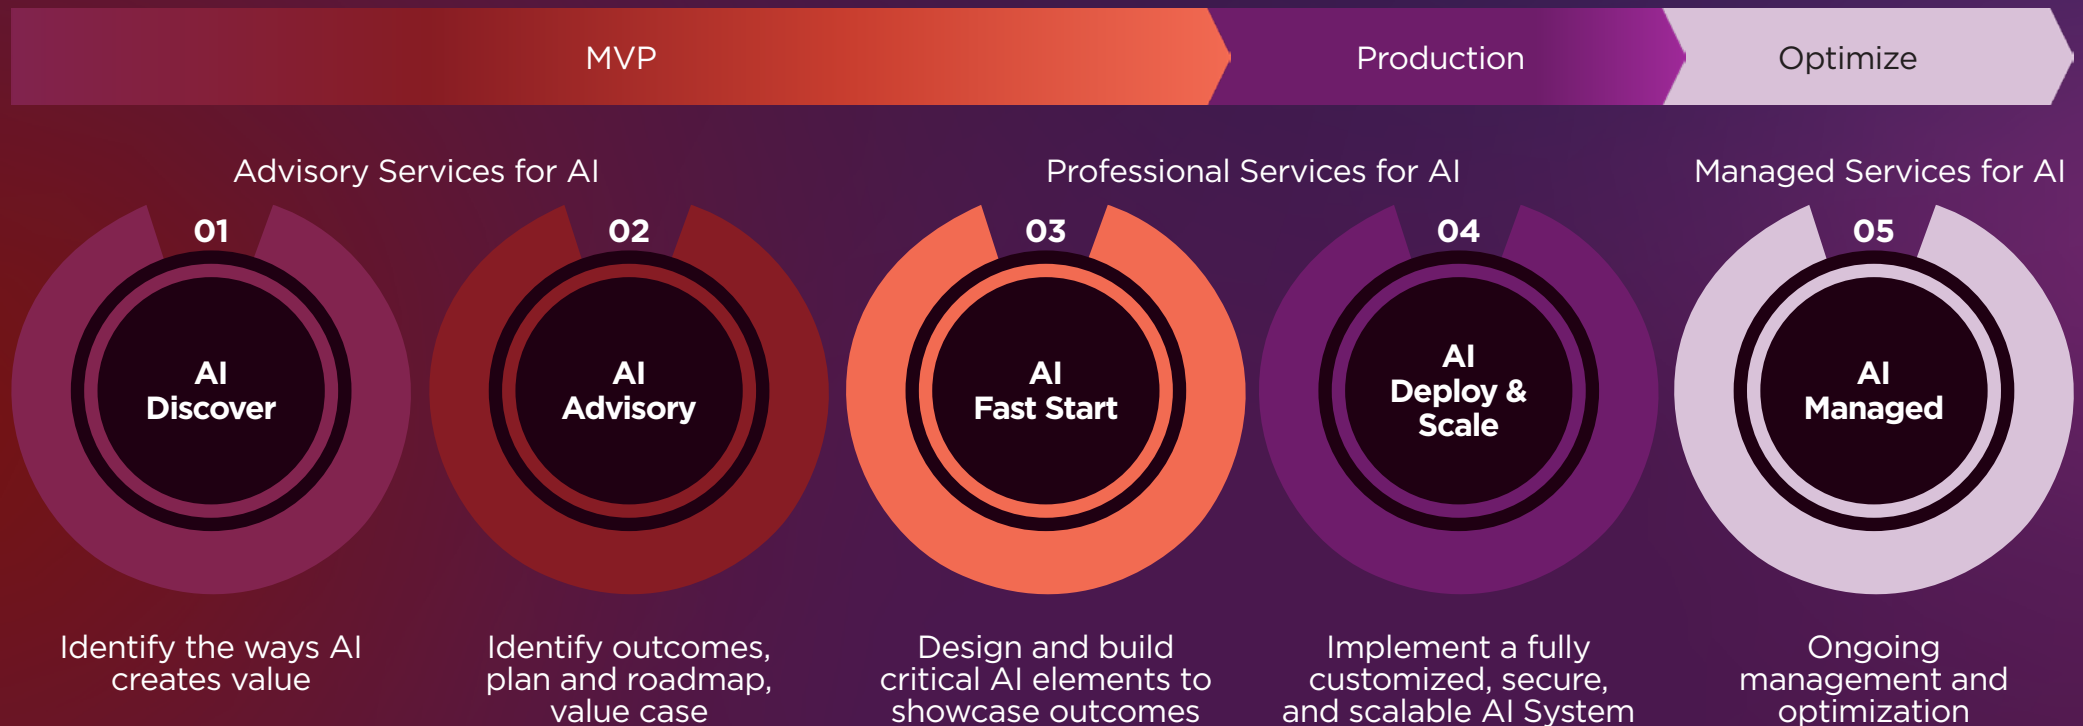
MVP

Production

Optimize

Advisory Services for AI

Professional Services for AI

Managed Services for AI

01

AI Discover

02

AI Advisory

03

AI Fast Start

04

AI Deploy & Scale

05

AI Managed

Identify the ways AI creates value

Identify outcomes, plan and roadmap, value case

Design and build critical AI elements to showcase outcomes

Implement a fully customized, secure, and scalable AI System

Ongoing management and optimization